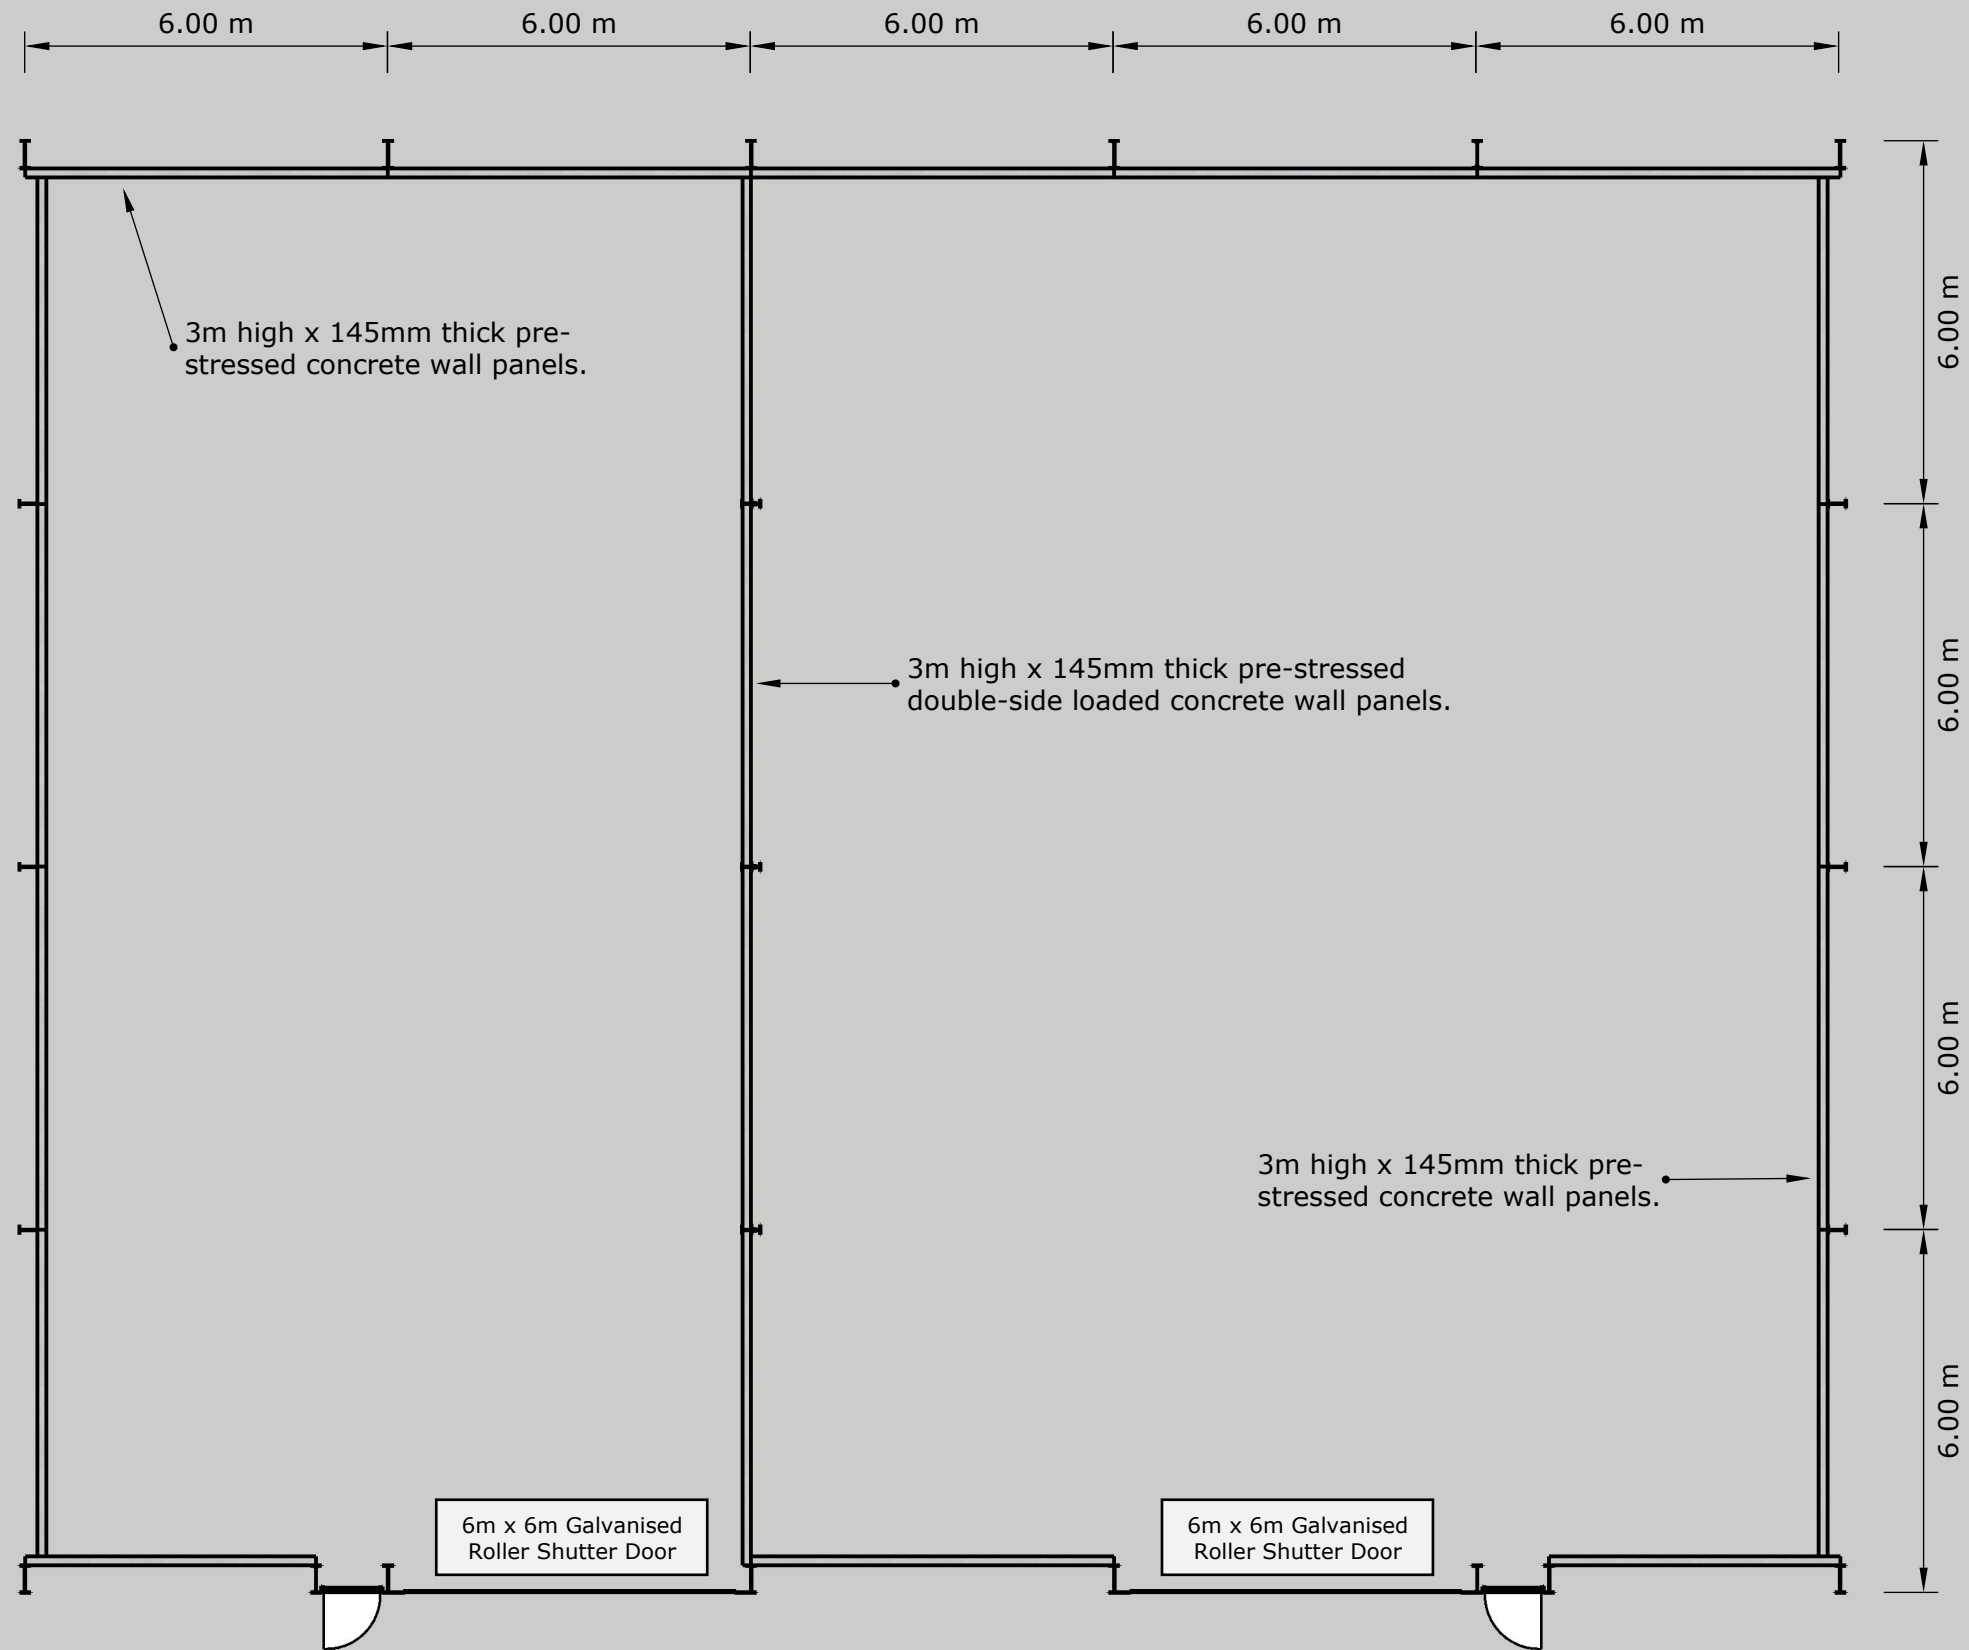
6.00 m
6.00 m
6.00 m
6.00 m
6.00 m

3m high x 145mm thick pre-stressed concrete wall panels.

3m high x 145mm thick pre-stressed double-side loaded concrete wall panels.

3m high x 145mm thick pre-stressed concrete wall panels.

6.00 m
6.00 m
6.00 m
6.00 m

6m x 6m Galvanised Roller Shutter Door

6m x 6m Galvanised Roller Shutter Door